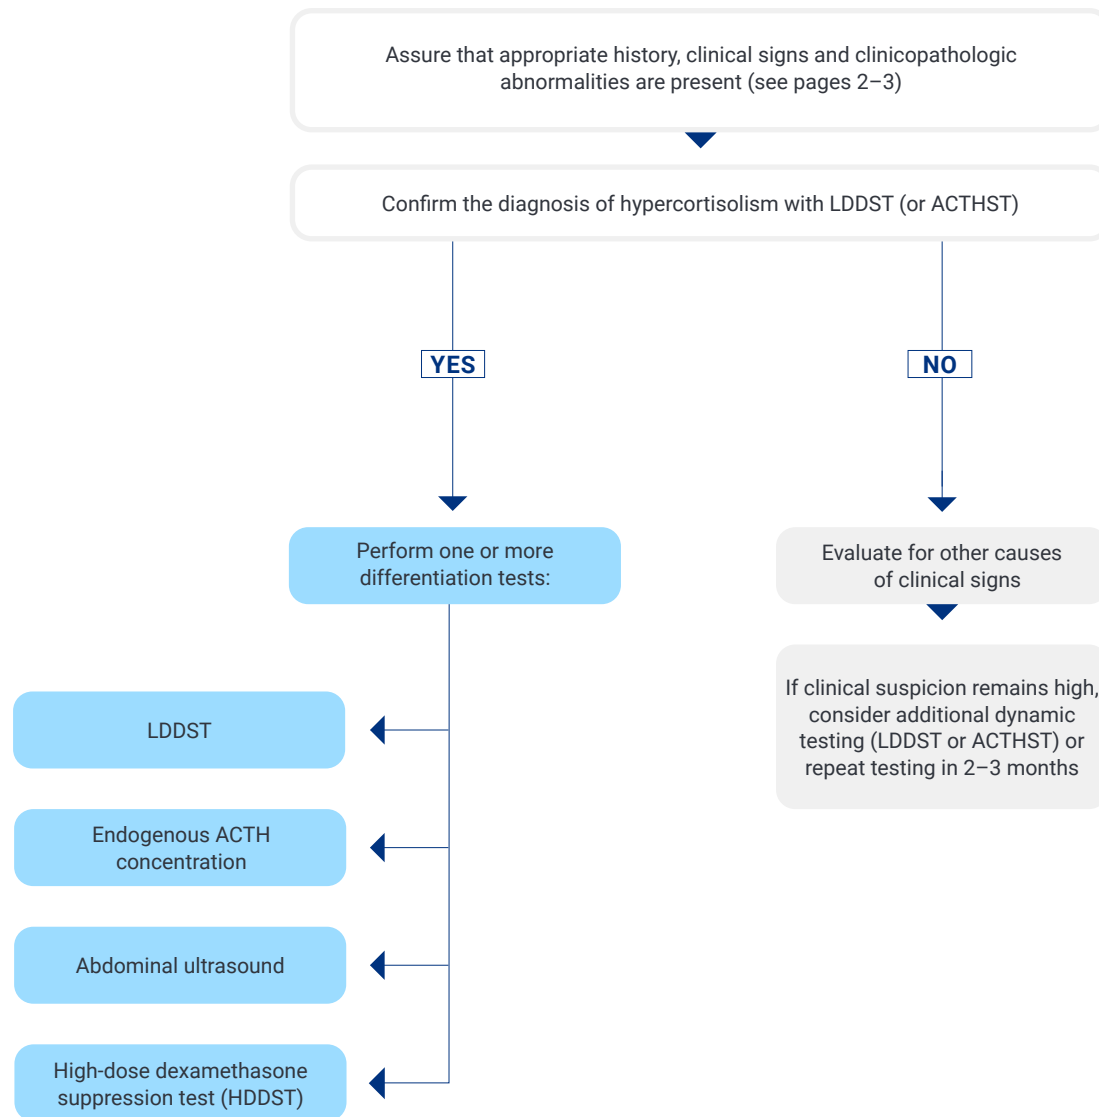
Assure that appropriate history, clinical signs and clinicopathologic abnormalities are present (see pages 2–3)

Confirm the diagnosis of hypercortisolism with LDDST (or ACTHST)

YES

NO

Perform one or more differentiation tests:

Evaluate for other causes of clinical signs

If clinical suspicion remains high, consider additional dynamic testing (LDDST or ACTHST) or repeat testing in 2–3 months

LDDST

Endogenous ACTH concentration

Abdominal ultrasound

High-dose dexamethasone suppression test (HDDST)